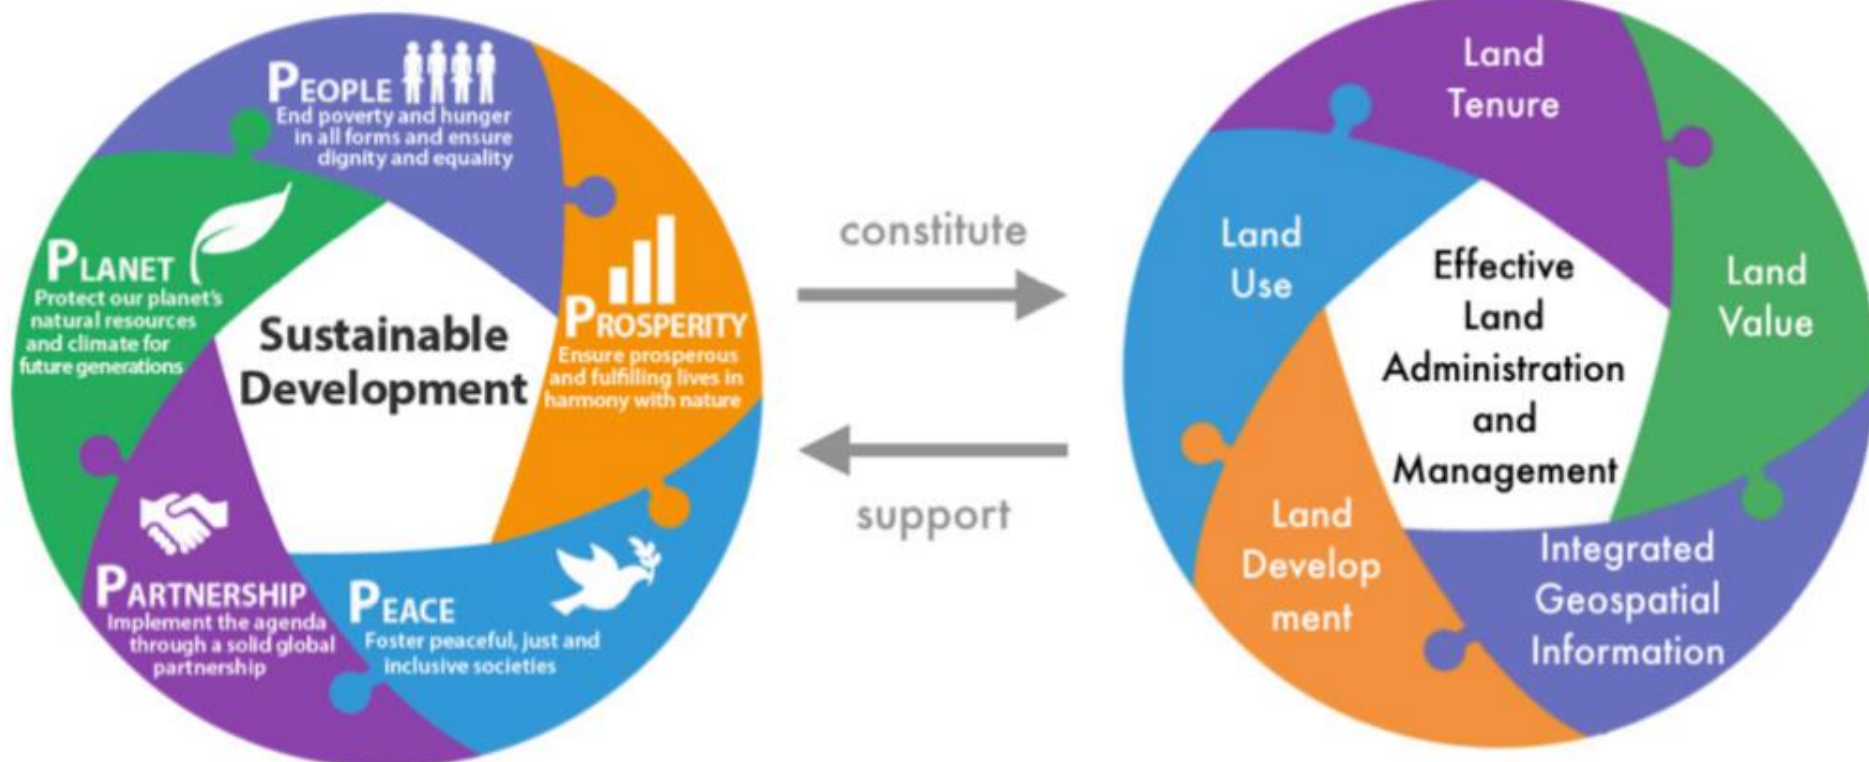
PEOPLE
End poverty and hunger in all forms and ensure dignity and equality

PROSPERITY
Ensure prosperous and fulfilling lives in harmony with nature

PEACE
Foster peaceful, just and inclusive societies

PARTNERSHIP
Implement the agenda through a solid global partnership

PLANET
Protect our planet's natural resources and climate for future generations

Sustainable Development

constitute

support

Land Tenure

Land Value

Integrated Geospatial Information

Land Develop ment

Land Use

Effective Land Administration and Management